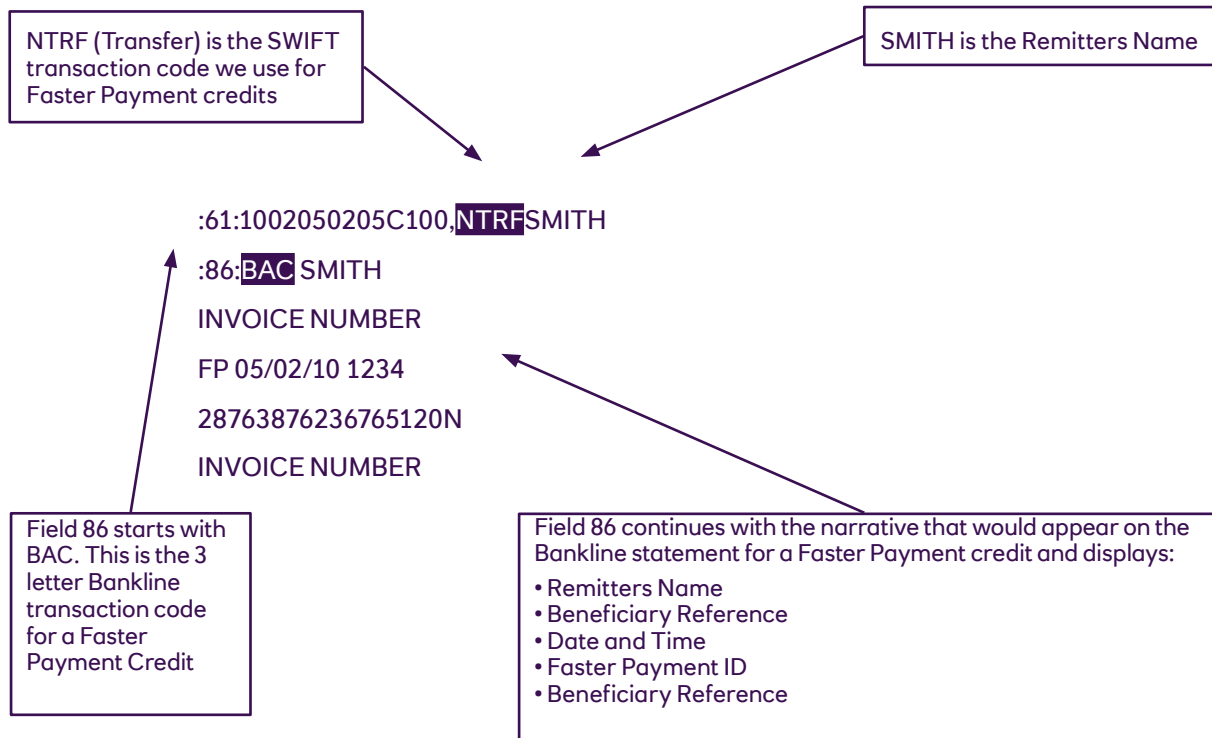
NTRF (Transfer) is the SWIFT transaction code we use for Faster Payment credits

SMITH is the Remitters Name

:61:1002050205C100,NTRFSMITH

:86:BAC SMITH

INVOICE NUMBER

FP 05/02/10 1234

28763876236765120N

INVOICE NUMBER

Field 86 starts with BAC. This is the 3 letter Bankline transaction code for a Faster Payment Credit

Field 86 continues with the narrative that would appear on the Bankline statement for a Faster Payment credit and displays:

• Remitters Name
• Beneficiary Reference
• Date and Time
• Faster Payment ID
• Beneficiary Reference